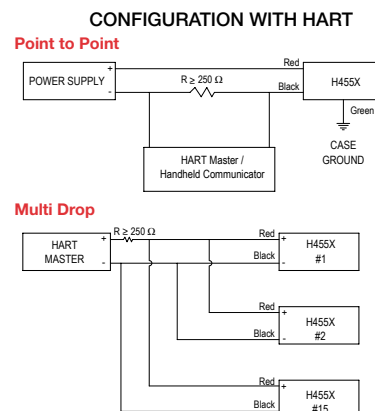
CONFIGURATION WITH HART

Point to Point

POWER SUPPLY
+
-
R $\geq$ 250 $\Omega$
Red
Black
+
-
H455X
Green
CASE GROUND
HART Master / Handheld Communicator

Multi Drop

HART MASTER
+
-
R $\geq$ 250 $\Omega$
Red
Black
+
-
H455X #1
Red
Black
+
-
H455X #2
Red
Black
+
H455X #15